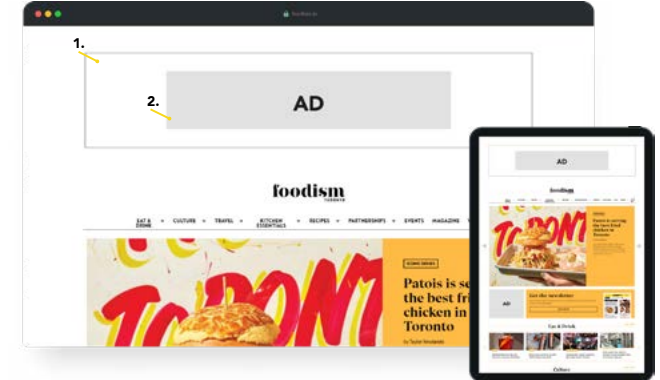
foodism.ca

1.

2.

AD

foodism
TORONTO

EAT & DRINK CULTURE TRAVEL KITCHEN ESSENTIALS RECIPES PARTNERSHIPS EVENTS MAGAZINE

TORONT

Patois is se the best fri chicken in Toronto

AD

foodism

TORONTO

Patois is serving the best fried chicken in Toronto

AD

Get the newsletter

Eat & Drink

Culture